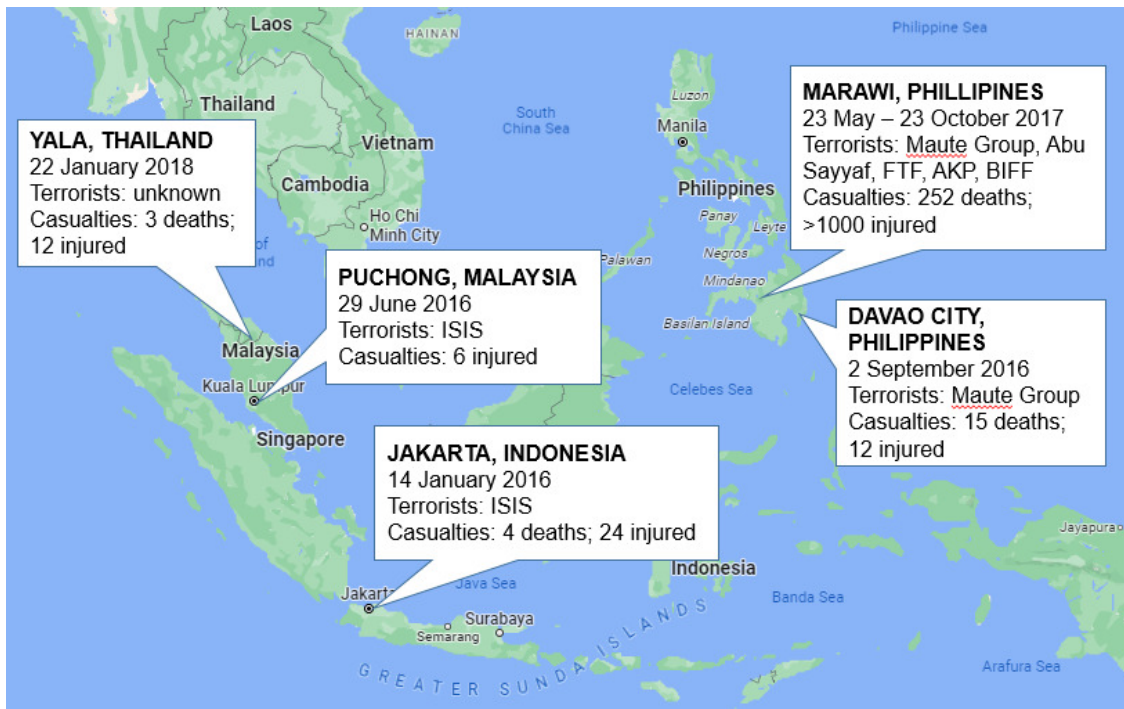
Laos

HAINAN

Philippine Sea

Thailand

South China Sea

Luzon

Manila

Vietnam

Cambodia

Philippines

Ho Chi Minh City

Panay

Leyte

Negros

Palawan

Mindanao

Basilan Island

YALA, THAILAND
22 January 2018
Terrorists: unknown
Casualties: 3 deaths; 12 injured

PUCHONG, MALAYSIA
29 June 2016
Terrorists: ISIS
Casualties: 6 injured

MARAWI, PHILLIPINES
23 May – 23 October 2017
Terrorists: Maute Group, Abu Sayyaf, FTF, AKP, BIFF
Casualties: 252 deaths; >1000 injured

DAVAO CITY, PHILIPPINES
2 September 2016
Terrorists: Maute Group
Casualties: 15 deaths; 12 injured

Malaysia

Kuala Lumpur

Celebes Sea

Singapore

JAKARTA, INDONESIA
14 January 2016
Terrorists: ISIS
Casualties: 4 deaths; 24 injured

Indonesia

Jayapura

Java Sea

Banda Sea

Jakarta

Surabaya

Semarang

GREATER SUNDA ISLANDS

Arafura Sea